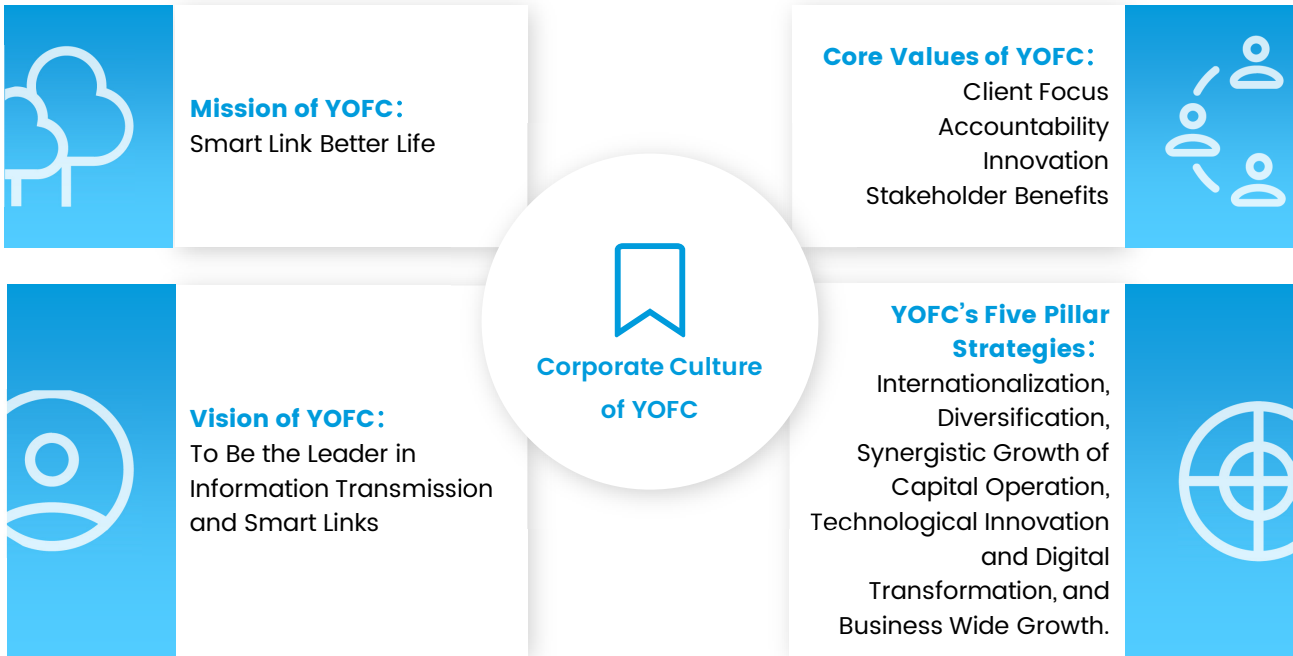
Mission of YOFC：
Smart Link Better Life

Core Values of YOFC：
Client Focus
Accountability
Innovation
Stakeholder Benefits

Corporate Culture of YOFC

Vision of YOFC：
To Be the Leader in Information Transmission and Smart Links

YOFC's Five Pillar Strategies：
Internationalization,
Diversification,
Synergistic Growth of Capital Operation,
Technological Innovation and Digital Transformation, and
Business Wide Growth.